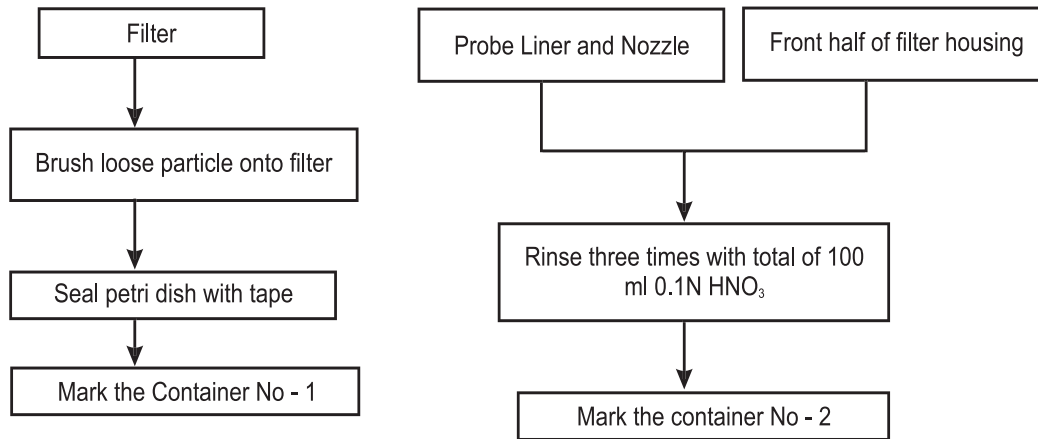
Filter

Brush loose particle onto filter

Seal petri dish with tape

Mark the Container No - 1

Probe Liner and Nozzle

Front half of filter housing

Rinse three times with total of 100 ml 0.1N $HNO_3$

Mark the container No - 2